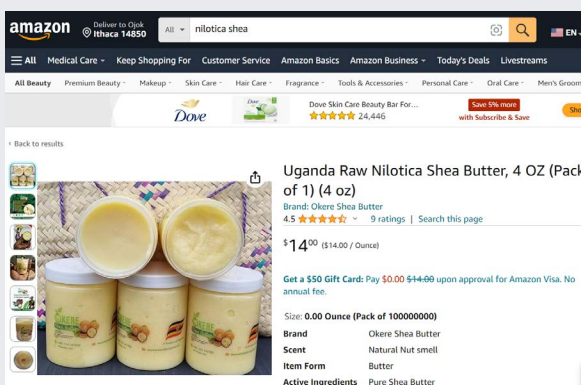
amazon Deliver to Ojok Ithaca 14850

All nilotica shea

EN

All Medical Care Keep Shopping For Customer Service Amazon Basics Amazon Business Today's Deals Livestreams

All Beauty Premium Beauty Makeup Skin Care Hair Care Fragrance Tools & Accessories Personal Care Oral Care Men's Groom

Dove

Dove Skin Care Beauty Bar For...

24,446

Save 5% more with Subscribe & Save

Sho

‹ Back to results

Uganda Raw Nilotica Shea Butter, 4 OZ (Pack of 1) (4 oz)

Brand: Okere Shea Butter

4.5 9 ratings | Search this page

$14^{00}$ ($14.00 / Ounce)

Get a $50 Gift Card: Pay $0.00 $14.00 upon approval for Amazon Visa. No annual fee.

Size: 0.00 Ounce (Pack of 100000000)

| Brand | Okere Shea Butter |
|---|---|
| Scent | Natural Nut smell |
| Item Form | Butter |
| Active Ingredients | Pure Shea Butter |